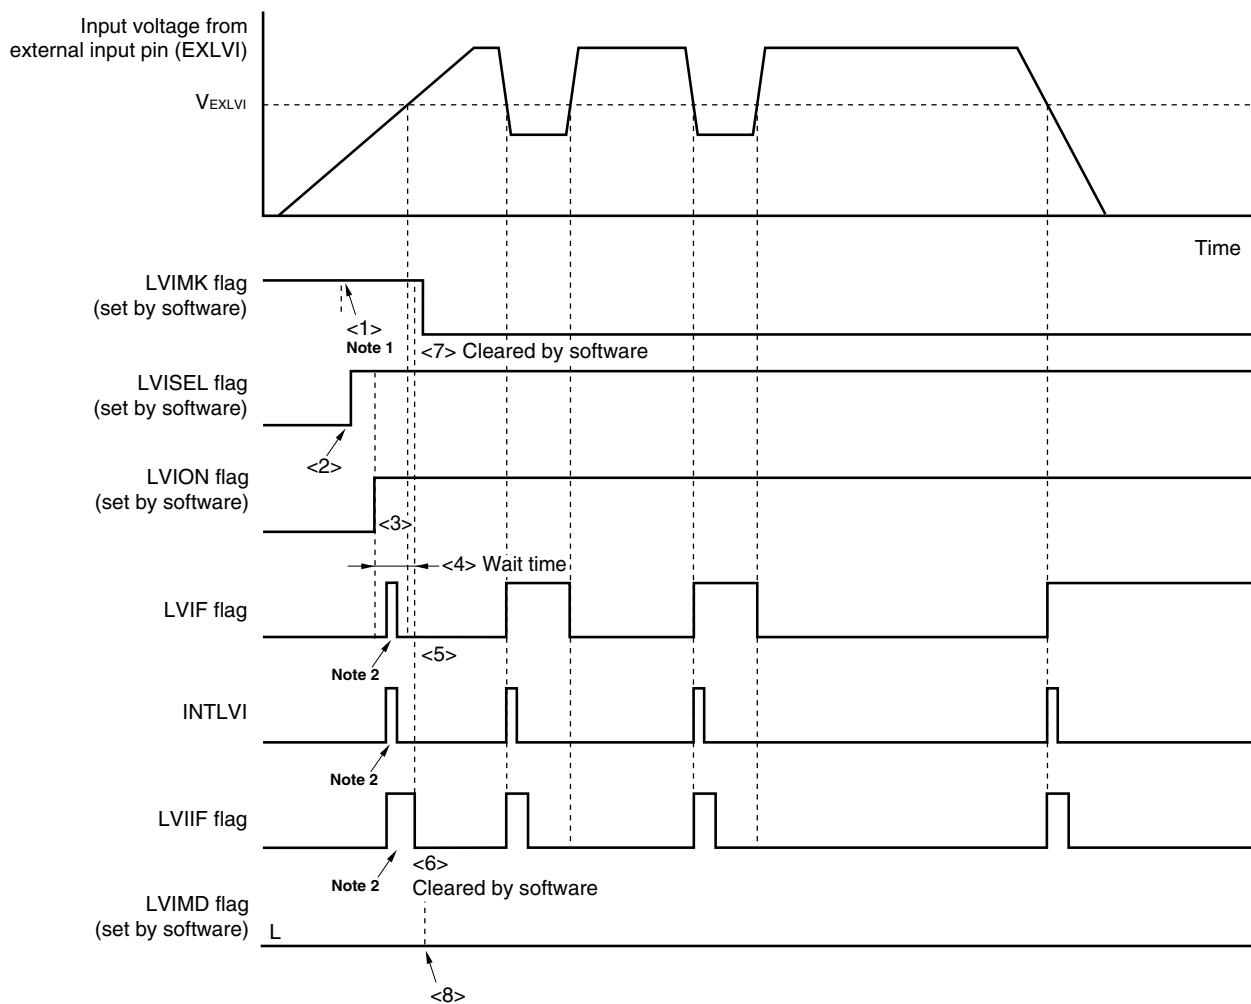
Input voltage from external input pin (EXLVI)

$V_{EXLVI}$

Time

LVIMK flag (set by software)

<1>
Note 1

<7> Cleared by software

LVISEL flag (set by software)

<2>

LVION flag (set by software)

<3>

<4> Wait time

LVIF flag

Note 2

<5>

INTLVI

Note 2

LVIIF flag

Note 2

<6>
Cleared by software

LVIMD flag (set by software)

L

<8>